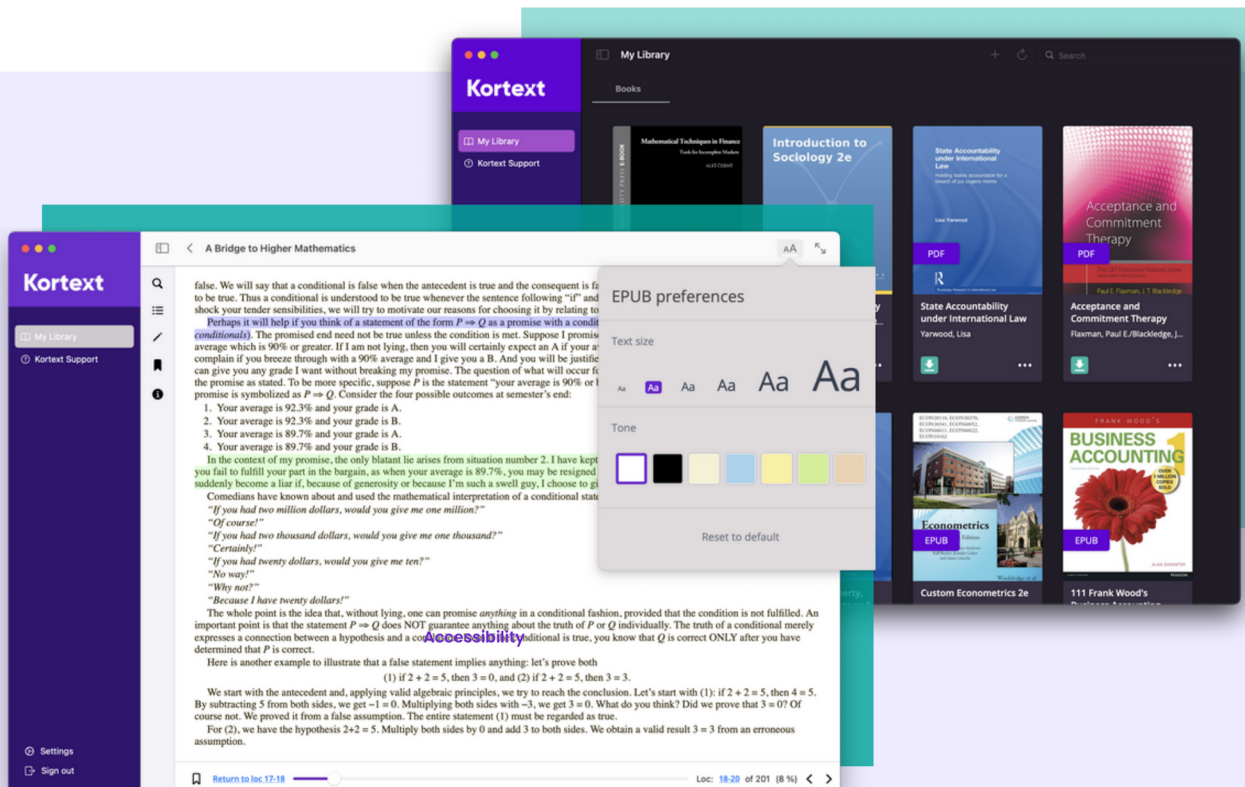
Kortext

My Library

Kortext Support

My Library

Books

Search

Mathematical Techniques in Finance

Introduction to Sociology 2e

State Accountability under International Law

Acceptance and Commitment Therapy

PDF

State Accountability under International Law
Yarwood, Lisa

PDF

Acceptance and Commitment Therapy
Flaxman, Paul E./Blackledge, J...

Econometrics

EPUB

Custom Econometrics 2e

BUSINESS ACCOUNTING

EPUB

111 Frank Wood's

Kortext

My Library

Kortext Support

Settings

Sign out

A Bridge to Higher Mathematics

AA

false. We will say that a conditional is false when the antecedent is true and the consequent is fa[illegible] to be true. Thus a conditional is understood to be true whenever the sentence following "if" and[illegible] shock your tender sensibilities, we will try to motivate our reasons for choosing it by relating to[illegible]

Perhaps it will help if you think of a statement of the form $P \Rightarrow Q$ as a promise with a condit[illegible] conditionals). The promised end need not be true unless the condition is met. Suppose I promis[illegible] average which is 90% or greater. If I am not lying, then you will certainly expect an A if your a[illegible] complain if you breeze through with a 90% average and I give you a B. And you will be justifie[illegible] can give you any grade I want without breaking my promise. The question of what will occur fo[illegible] the promise as stated. To be more specific, suppose $P$ is the statement "your average is 90% or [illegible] promise is symbolized as $P \Rightarrow Q$. Consider the four possible outcomes at semester's end:

1. Your average is 92.3% and your grade is A.
2. Your average is 92.3% and your grade is B.
3. Your average is 89.7% and your grade is A.
4. Your average is 89.7% and your grade is B.

In the context of my promise, the only blatant lie arises from situation number 2. I have kept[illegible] you fail to fulfill your part in the bargain, as when your average is 89.7%, you may be resigned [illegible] suddenly become a liar if, because of generosity or because I'm such a swell guy, I choose to gi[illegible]

Comedians have known about and used the mathematical interpretation of a conditional stat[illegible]
"If you had two million dollars, would you give me one million?"
"Of course!"
"If you had two thousand dollars, would you give me one thousand?"
"Certainly!"
"If you had twenty dollars, would you give me ten?"
"No way!"
"Why not?"
"Because I have twenty dollars!"

The whole point is the idea that, without lying, one can promise anything in a conditional fashion, provided that the condition is not fulfilled. An important point is that the statement $P \Rightarrow Q$ does NOT guarantee anything about the truth of $P$ or $Q$ individually. The truth of a conditional merely expresses a connection between a hypothesis and a co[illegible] Accessibility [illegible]nditional is true, you know that $Q$ is correct ONLY after you have determined that $P$ is correct.

Here is another example to illustrate that a false statement implies anything: let's prove both

(1) if $2 + 2 = 5$, then $3 = 0$, and (2) if $2 + 2 = 5$, then $3 = 3$.

We start with the antecedent and, applying valid algebraic principles, we try to reach the conclusion. Let's start with (1): if $2 + 2 = 5$, then $4 = 5$. By subtracting 5 from both sides, we get $-1 = 0$. Multiplying both sides with $-3$, we get $3 = 0$. What do you think? Did we prove that $3 = 0$? Of course not. We proved it from a false assumption. The entire statement (1) must be regarded as true.

For (2), we have the hypothesis $2+2 = 5$. Multiply both sides by 0 and add 3 to both sides. We obtain a valid result $3 = 3$ from an erroneous assumption.

Return to loc 17-18

Loc: 18-20 of 201 (8 %)

EPUB preferences

Text size

Aa Aa Aa Aa Aa Aa

Tone

Reset to default